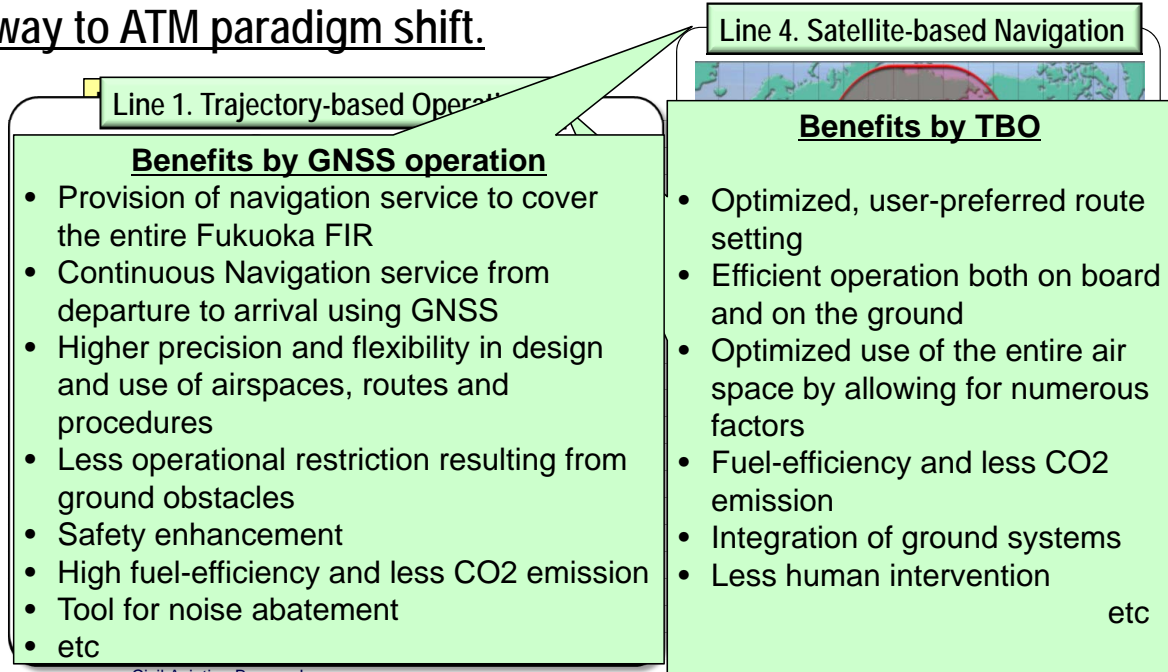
way to ATM paradigm shift.

Line 4. Satellite-based Navigation

Line 1. Trajectory-based Operat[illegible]

Benefits by GNSS operation

- Provision of navigation service to cover the entire Fukuoka FIR
- Continuous Navigation service from departure to arrival using GNSS
- Higher precision and flexibility in design and use of airspaces, routes and procedures
- Less operational restriction resulting from ground obstacles
- Safety enhancement
- High fuel-efficiency and less CO2 emission
- Tool for noise abatement
- etc

Benefits by TBO

- Optimized, user-preferred route setting
- Efficient operation both on board and on the ground
- Optimized use of the entire air space by allowing for numerous factors
- Fuel-efficiency and less CO2 emission
- Integration of ground systems
- Less human intervention

etc

Civil Aviation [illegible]